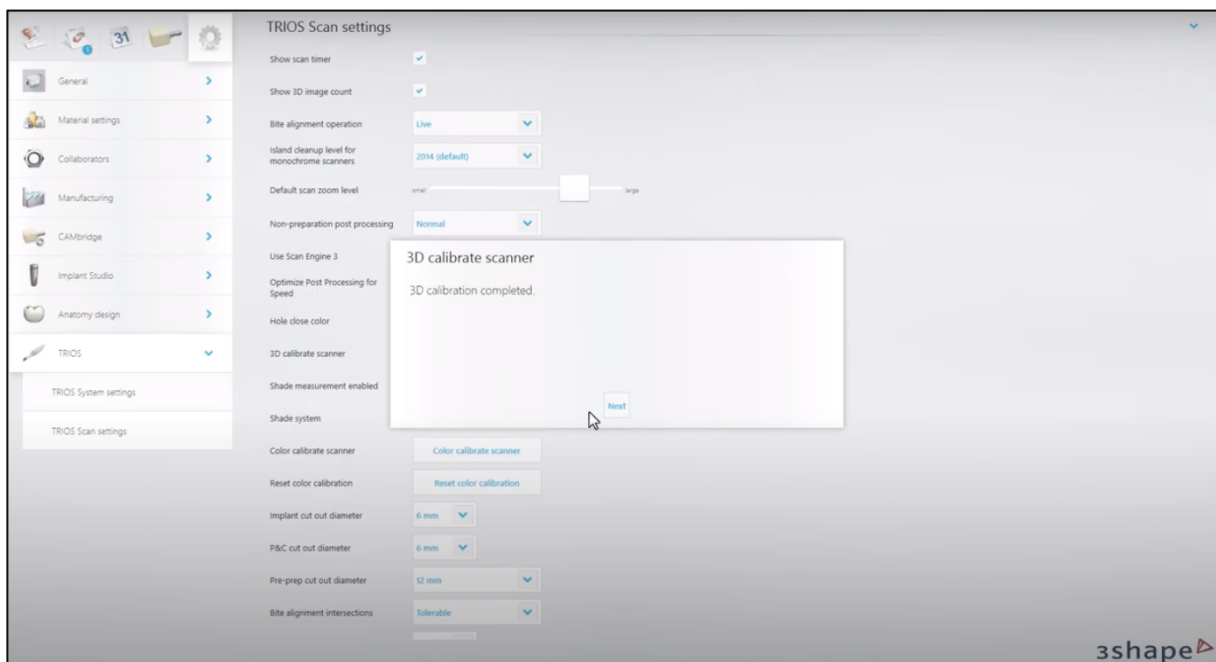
1 31

General

Material settings

Collaborators

Manufacturing

CAMbridge

Implant Studio

Anatomy design

TRIOS

TRIOS System settings

TRIOS Scan settings

TRIOS Scan settings

Show scan timer

Show 3D image count

Bite alignment operation Live

Island cleanup level for monochrome scanners 2014 (default)

Default scan zoom level small large

Non-preparation post processing Normal

Use Scan Engine 3

Optimize Post Processing for Speed

Hole close color

3D calibrate scanner

Shade measurement enabled

Shade system

Color calibrate scanner Color calibrate scanner

Reset color calibration Reset color calibration

Implant cut out diameter 6 mm

P&C cut out diameter 6 mm

Pre-prep cut out diameter 12 mm

Bite alignment intersections Tolerable

3D calibrate scanner

3D calibration completed.

Next

3shape